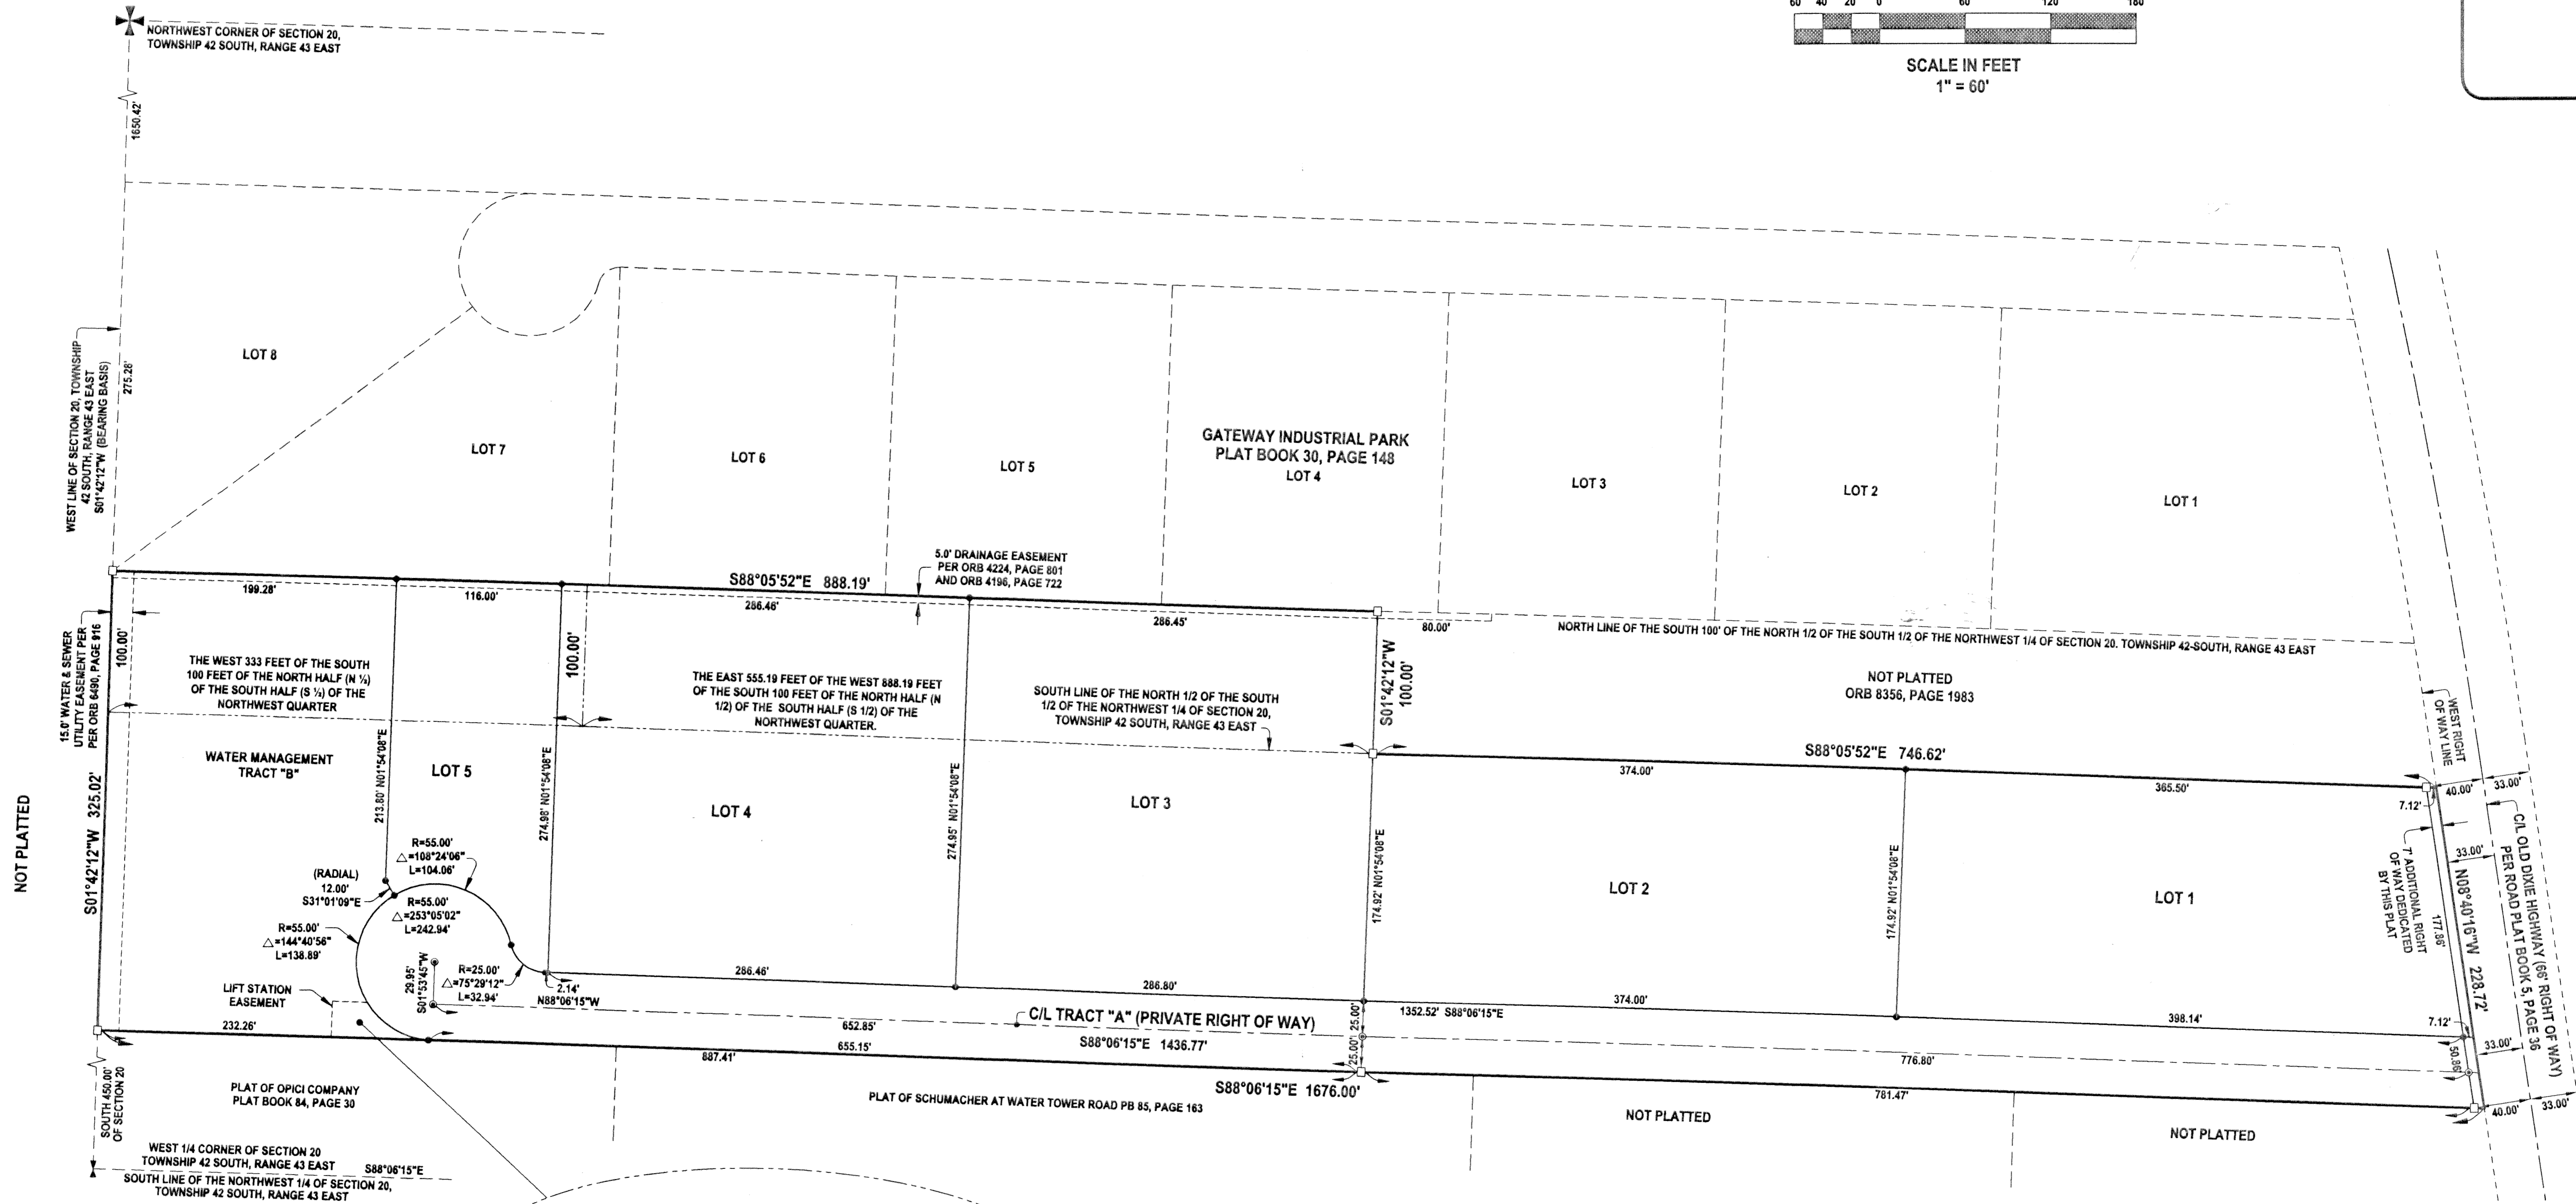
60 40 20 0 60 120 180

SCALE IN FEET
1" = 60'

NORTHWEST CORNER OF SECTION 20, TOWNSHIP 42 SOUTH, RANGE 43 EAST

1650.42'

275.26'

WEST LINE OF SECTION 20, TOWNSHIP 42 SOUTH, RANGE 43 EAST S01°42'12"W (BEARING BASIS)

LOT 8

LOT 7

LOT 6

LOT 5

GATEWAY INDUSTRIAL PARK
PLAT BOOK 30, PAGE 148
LOT 4

LOT 3

LOT 2

LOT 1

5.0' DRAINAGE EASEMENT PER ORB 4224, PAGE 801 AND ORB 4196, PAGE 722

S88°05'52"E 888.19'

199.28'

116.00'

286.46'

286.45'

80.00'

NORTH LINE OF THE SOUTH 100' OF THE NORTH 1/2 OF THE SOUTH 1/2 OF THE NORTHWEST 1/4 OF SECTION 20, TOWNSHIP 42-SOUTH, RANGE 43 EAST

15.0' WATER & SEWER UTILITY EASEMENT PER PER ORB 6490, PAGE 916

100.00'

100.00'

THE WEST 333 FEET OF THE SOUTH 100 FEET OF THE NORTH HALF (N ½) OF THE SOUTH HALF (S ½) OF THE NORTHWEST QUARTER

THE EAST 555.19 FEET OF THE WEST 888.19 FEET OF THE SOUTH 100 FEET OF THE NORTH HALF (N 1/2) OF THE SOUTH HALF (S 1/2) OF THE NORTHWEST QUARTER.

SOUTH LINE OF THE NORTH 1/2 OF THE SOUTH 1/2 OF THE NORTHWEST 1/4 OF SECTION 20, TOWNSHIP 42 SOUTH, RANGE 43 EAST

S01°42'12"W 100.00'

NOT PLATTED
ORB 8356, PAGE 1983

WEST RIGHT OF WAY LINE

S88°05'52"E 746.62'

374.00'

365.50'

40.00'

33.00'

7.12'

NOT PLATTED

S01°42'12"W 325.02'

WATER MANAGEMENT TRACT "B"

LOT 5

213.80' N01°54'08"E

274.98' N01°54'08"E

LOT 4

274.95' N01°54'08"E

LOT 3

174.92' N01°54'08"E

LOT 2

174.92' N01°54'08"E

LOT 1

C/L OLD DIXIE HIGHWAY (66' RIGHT OF WAY) PER ROAD PLAT BOOK 5, PAGE 36

33.00'

N08°40'16"W 228.72'

177.86'

7' ADDITIONAL RIGHT OF WAY DEDICATED BY THIS PLAT

R=55.00'
△=108°24'06"
L=104.06'

(RADIAL)
12.00'
S31°01'09"E

R=55.00'
△=253°05'02"
L=242.94'

R=55.00'
△=144°40'56"
L=138.89'

29.95'
S01°53'45"W

R=25.00'
△=75°29'12"
L=32.94'

2.14'
N88°06'15"W

286.46'

286.80'

LIFT STATION EASEMENT

C/L TRACT "A" (PRIVATE RIGHT OF WAY)

25.00'

1352.52' S88°06'15"E

374.00'

398.14'

7.12'

232.26'

652.85'

655.15'

S88°06'15"E 1436.77'

25.00'

887.41'

776.80'

50.86'

33.00'

S88°06'15"E 1676.00'

781.47'

40.00'

33.00'

SOUTH 450.00' OF SECTION 20

PLAT OF OPICI COMPANY PLAT BOOK 84, PAGE 30

PLAT OF SCHUMACHER AT WATER TOWER ROAD PB 85, PAGE 163

NOT PLATTED

NOT PLATTED

WEST 1/4 CORNER OF SECTION 20 TOWNSHIP 42 SOUTH, RANGE 43 EAST

S88°06'15"E

SOUTH LINE OF THE NORTHWEST 1/4 OF SECTION 20, TOWNSHIP 42 SOUTH, RANGE 43 EAST